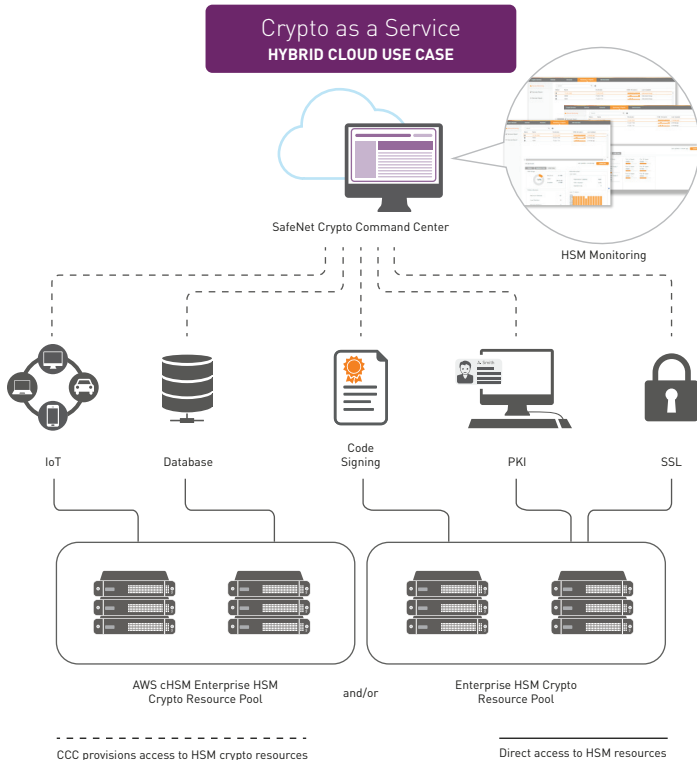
Crypto as a Service
HYBRID CLOUD USE CASE

SafeNet Crypto Command Center

HSM Monitoring

IoT

Database

Code Signing

PKI

SSL

AWS cHSM Enterprise HSM Crypto Resource Pool

and/or

Enterprise HSM Crypto Resource Pool

CCC provisions access to HSM crypto resources

Direct access to HSM resources